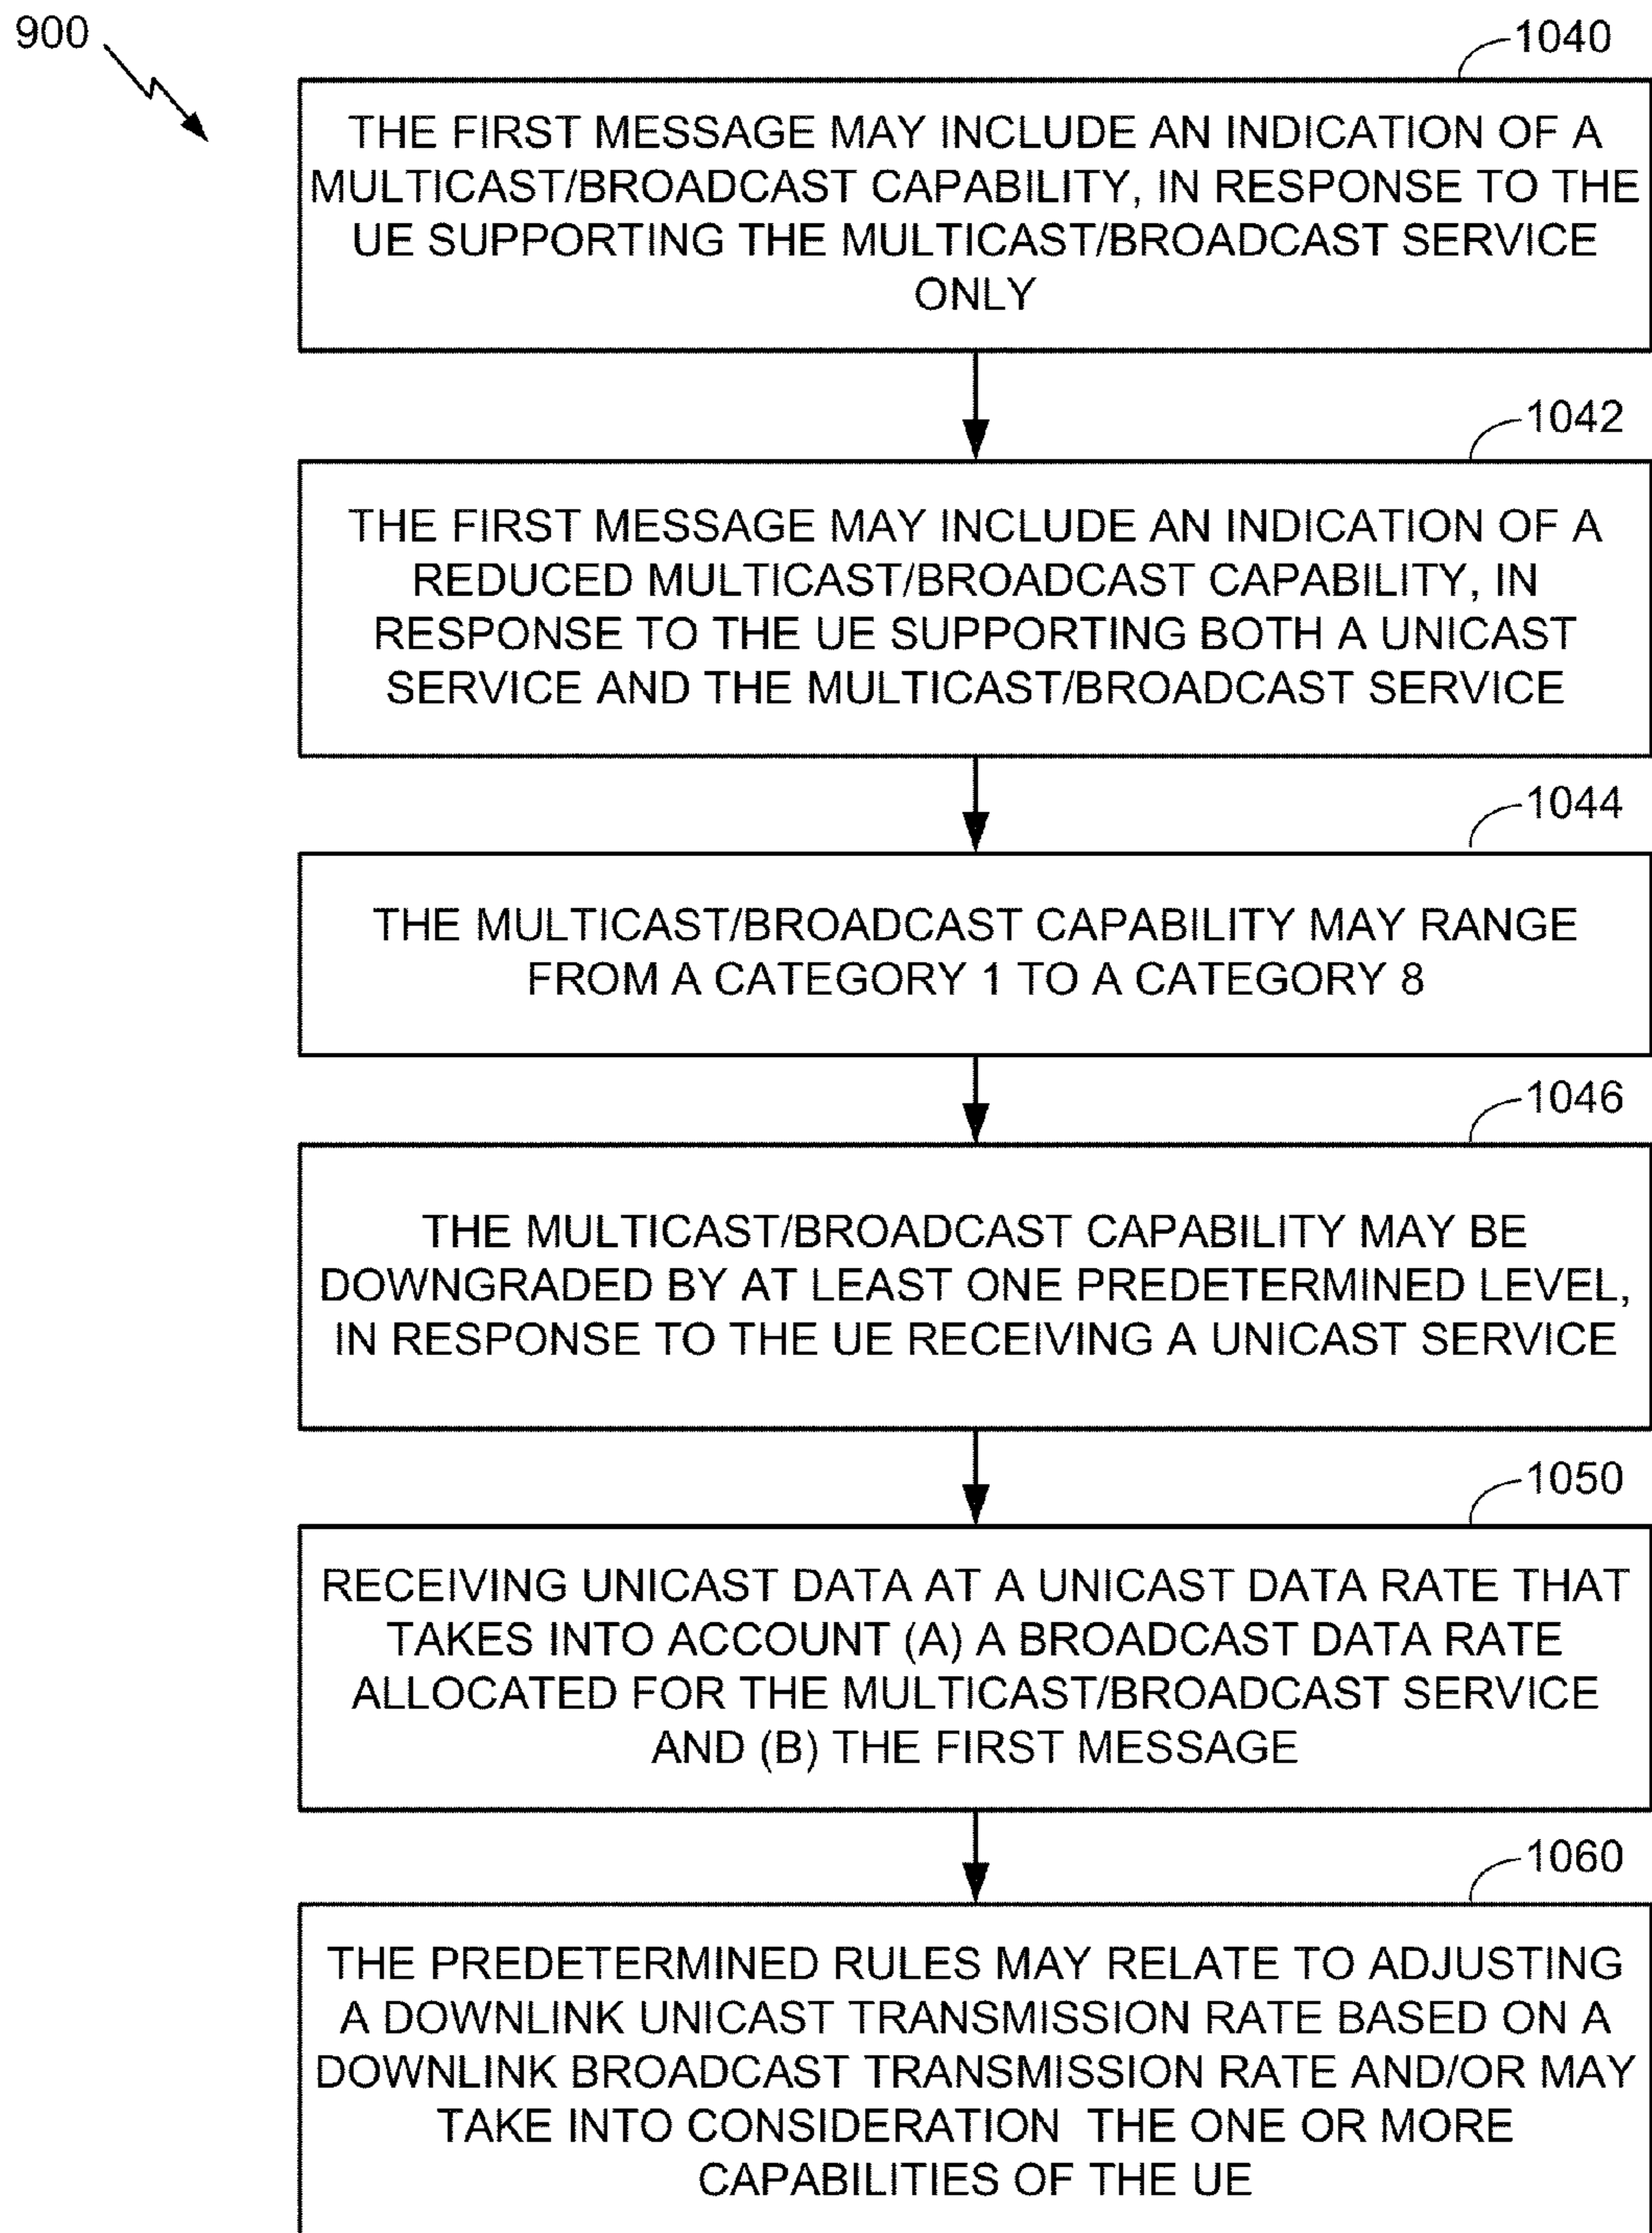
900

1040

THE FIRST MESSAGE MAY INCLUDE AN INDICATION OF A MULTICAST/BROADCAST CAPABILITY, IN RESPONSE TO THE UE SUPPORTING THE MULTICAST/BROADCAST SERVICE ONLY

1042

THE FIRST MESSAGE MAY INCLUDE AN INDICATION OF A REDUCED MULTICAST/BROADCAST CAPABILITY, IN RESPONSE TO THE UE SUPPORTING BOTH A UNICAST SERVICE AND THE MULTICAST/BROADCAST SERVICE

1044

THE MULTICAST/BROADCAST CAPABILITY MAY RANGE FROM A CATEGORY 1 TO A CATEGORY 8

1046

THE MULTICAST/BROADCAST CAPABILITY MAY BE DOWNGRADED BY AT LEAST ONE PREDETERMINED LEVEL, IN RESPONSE TO THE UE RECEIVING A UNICAST SERVICE

1050

RECEIVING UNICAST DATA AT A UNICAST DATA RATE THAT TAKES INTO ACCOUNT (A) A BROADCAST DATA RATE ALLOCATED FOR THE MULTICAST/BROADCAST SERVICE AND (B) THE FIRST MESSAGE

1060

THE PREDETERMINED RULES MAY RELATE TO ADJUSTING A DOWNLINK UNICAST TRANSMISSION RATE BASED ON A DOWNLINK BROADCAST TRANSMISSION RATE AND/OR MAY TAKE INTO CONSIDERATION THE ONE OR MORE CAPABILITIES OF THE UE